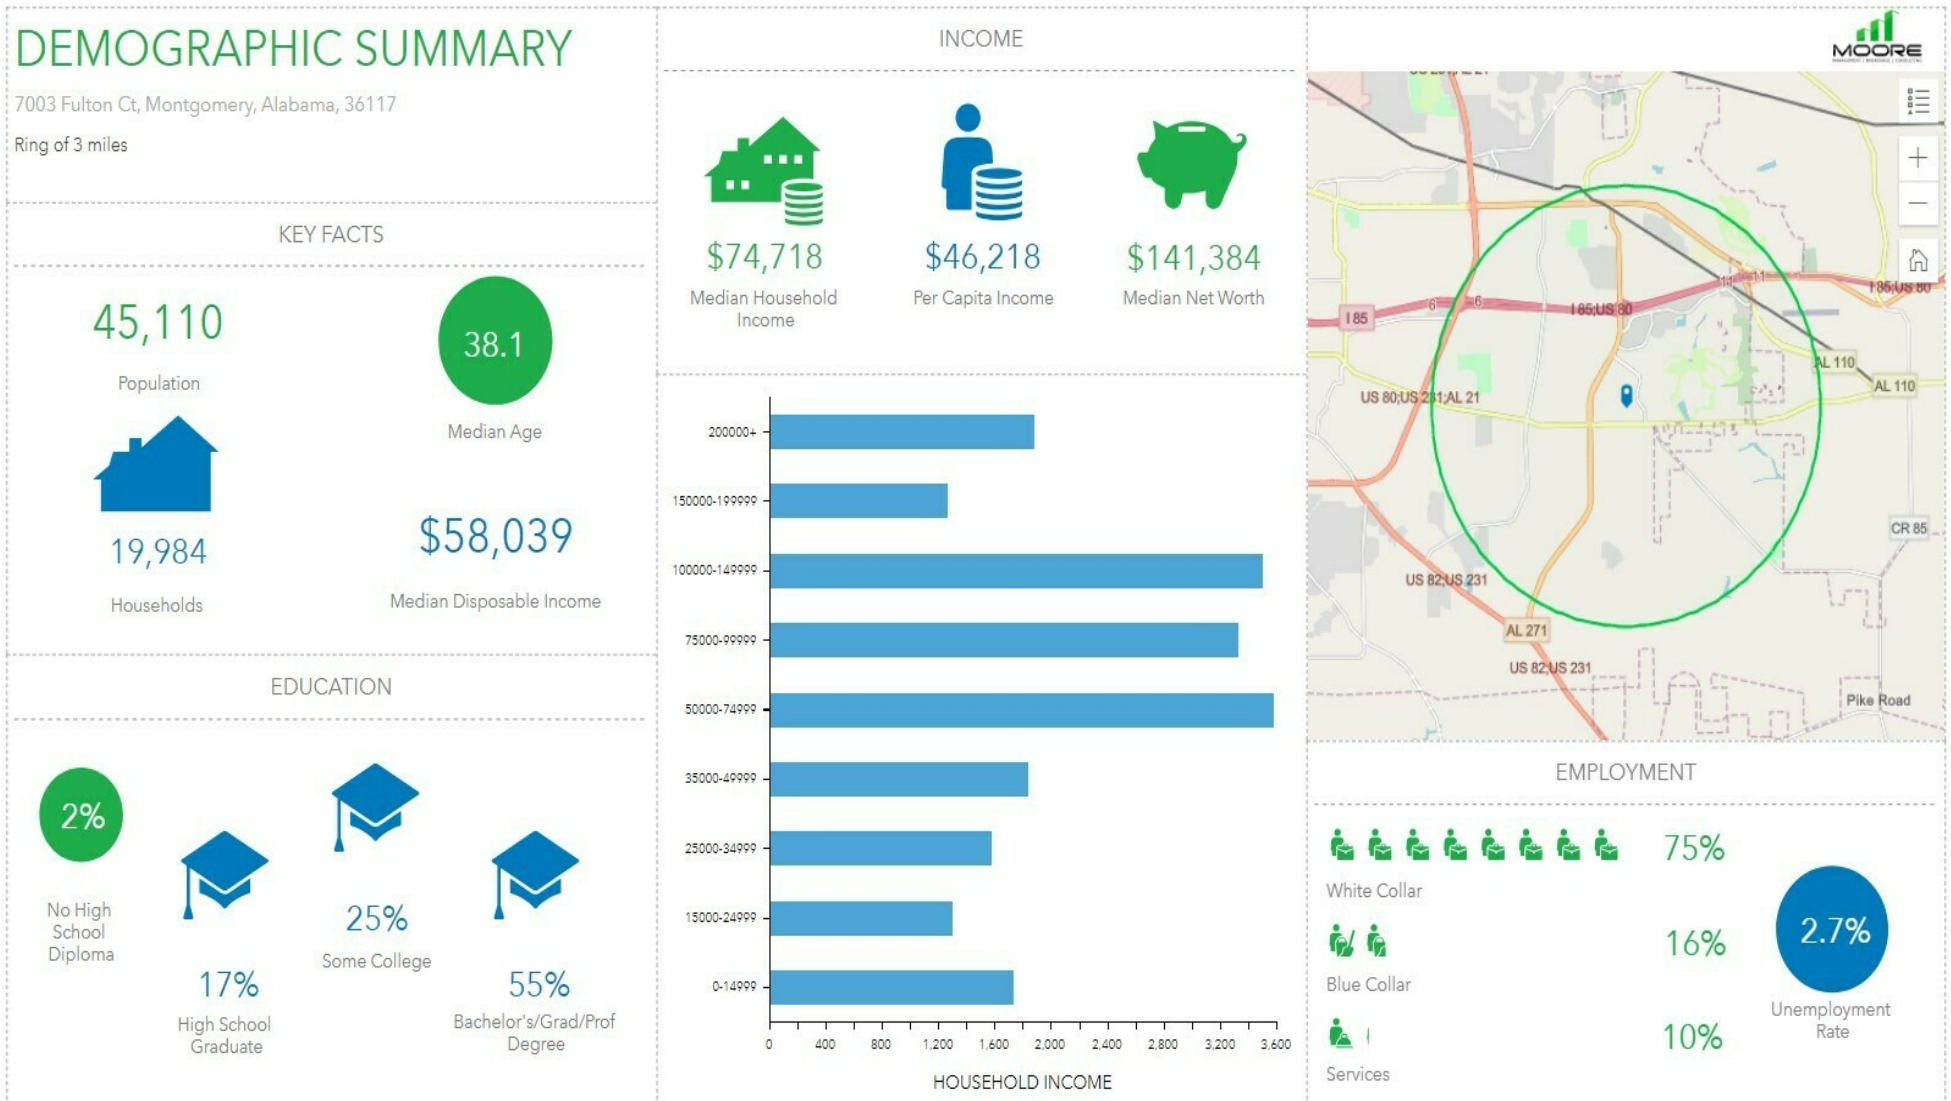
DEMOGRAPHIC SUMMARY

7003 Fulton Ct, Montgomery, Alabama, 36117

Ring of 3 miles

KEY FACTS

45,110

Population

38.1

Median Age

19,984

Households

$58,039

Median Disposable Income

EDUCATION

2%

No High School Diploma

17%

High School Graduate

25%

Some College

55%

Bachelor's/Grad/Prof Degree

INCOME

$74,718

Median Household Income

$46,218

Per Capita Income

$141,384

Median Net Worth

200000+

150000-199999

100000-149999

75000-99999

50000-74999

35000-49999

25000-34999

15000-24999

0-14999

0 400 800 1,200 1,600 2,000 2,400 2,800 3,200 3,600

HOUSEHOLD INCOME

MOORE

I 85

I 85;US 80

AL 110

US 80;US 231;AL 21

CR 85

US 82;US 231

AL 271

US 82;US 231

Pike Road

EMPLOYMENT

75%

White Collar

16%

Blue Collar

10%

Services

2.7%

Unemployment Rate